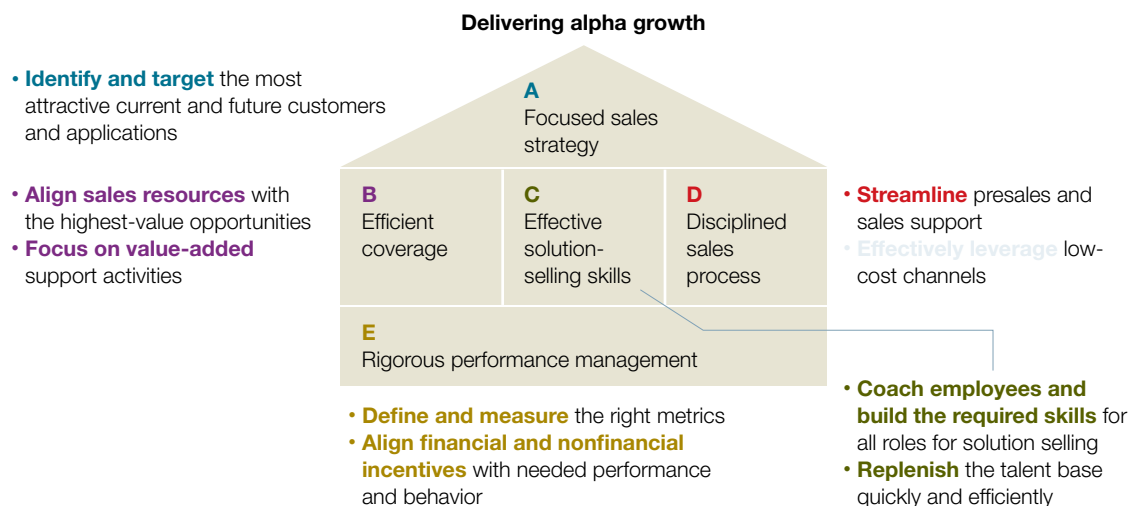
Delivering alpha growth

• Identify and target the most attractive current and future customers and applications

A
Focused sales strategy

• Align sales resources with the highest-value opportunities
• Focus on value-added support activities

B
Efficient coverage

C
Effective solution-selling skills

D
Disciplined sales process

• Streamline presales and sales support
• Effectively leverage low-cost channels

E
Rigorous performance management

• Define and measure the right metrics
• Align financial and nonfinancial incentives with needed performance and behavior

• Coach employees and build the required skills for all roles for solution selling
• Replenish the talent base quickly and efficiently